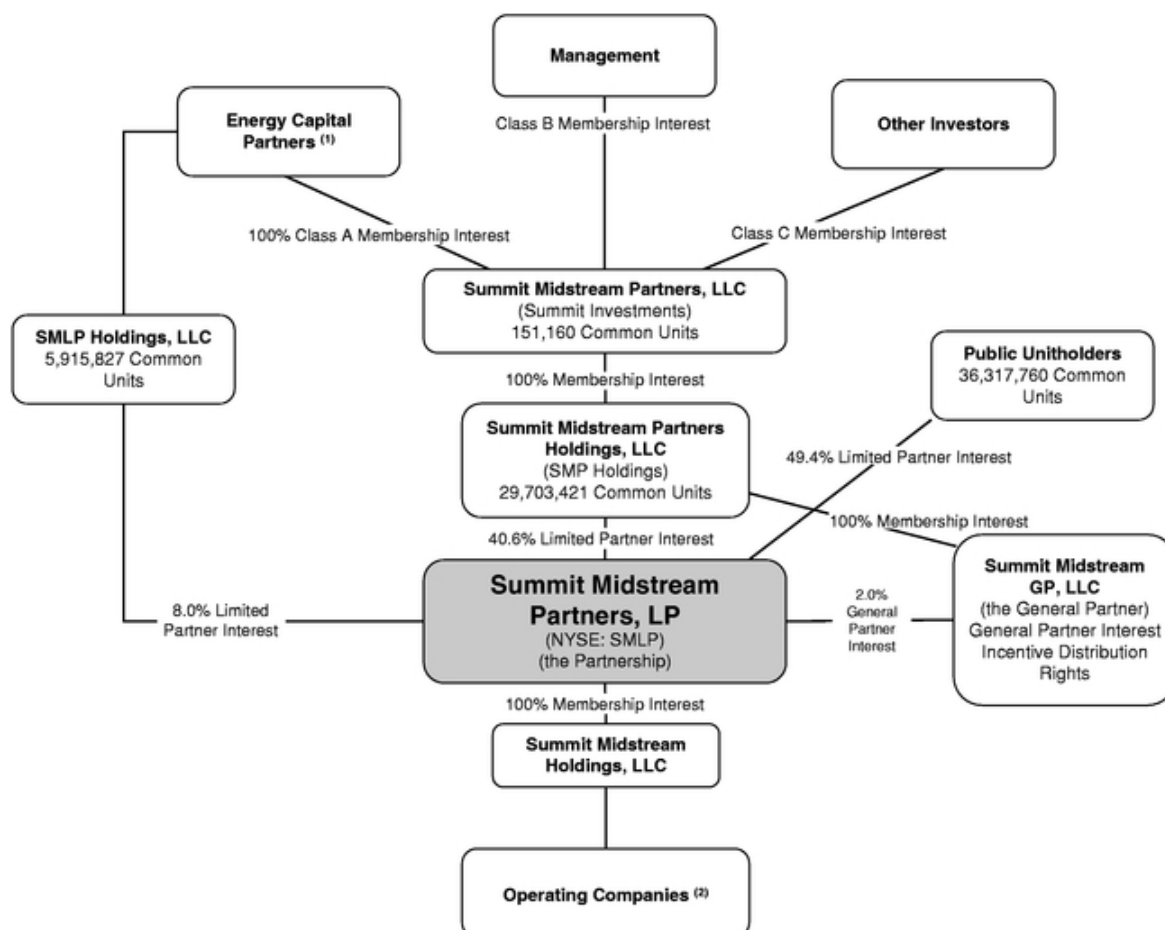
Management

Class B Membership Interest

Energy Capital Partners $^{(1)}$

Other Investors

100% Class A Membership Interest

Class C Membership Interest

Summit Midstream Partners, LLC
(Summit Investments)
151,160 Common Units

SMLP Holdings, LLC
5,915,827 Common Units

100% Membership Interest

Public Unitholders
36,317,760 Common Units

Summit Midstream Partners Holdings, LLC
(SMP Holdings)
29,703,421 Common Units

49.4% Limited Partner Interest

100% Membership Interest

40.6% Limited Partner Interest

Summit Midstream Partners, LP
(NYSE: SMLP)
(the Partnership)

8.0% Limited Partner Interest

2.0% General Partner Interest

Summit Midstream GP, LLC
(the General Partner)
General Partner Interest
Incentive Distribution Rights

100% Membership Interest

Summit Midstream Holdings, LLC

Operating Companies $^{(2)}$